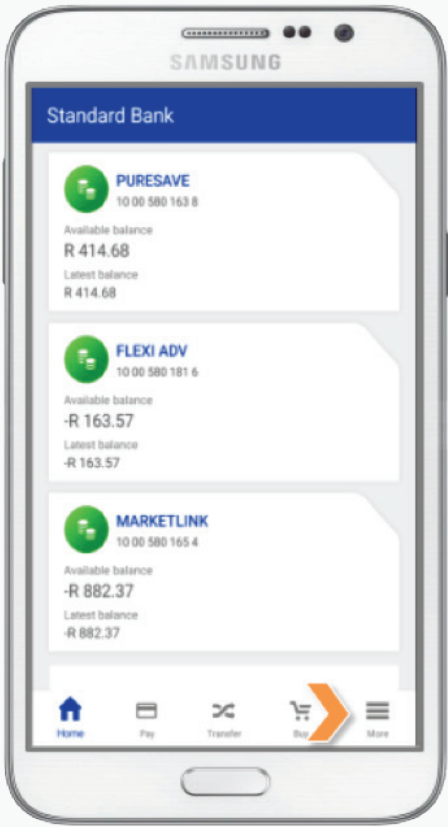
SAMSUNG

Standard Bank

PURESAVE
10 00 580 163 8
Available balance
R 414.68
Latest balance
R 414.68

FLEXI ADV
10 00 580 181 6
Available balance
-R 163.57
Latest balance
-R 163.57

MARKETLINK
10 00 580 165 4
Available balance
-R 882.37
Latest balance
-R 882.37

Home
Pay
Transfer
Buy
More